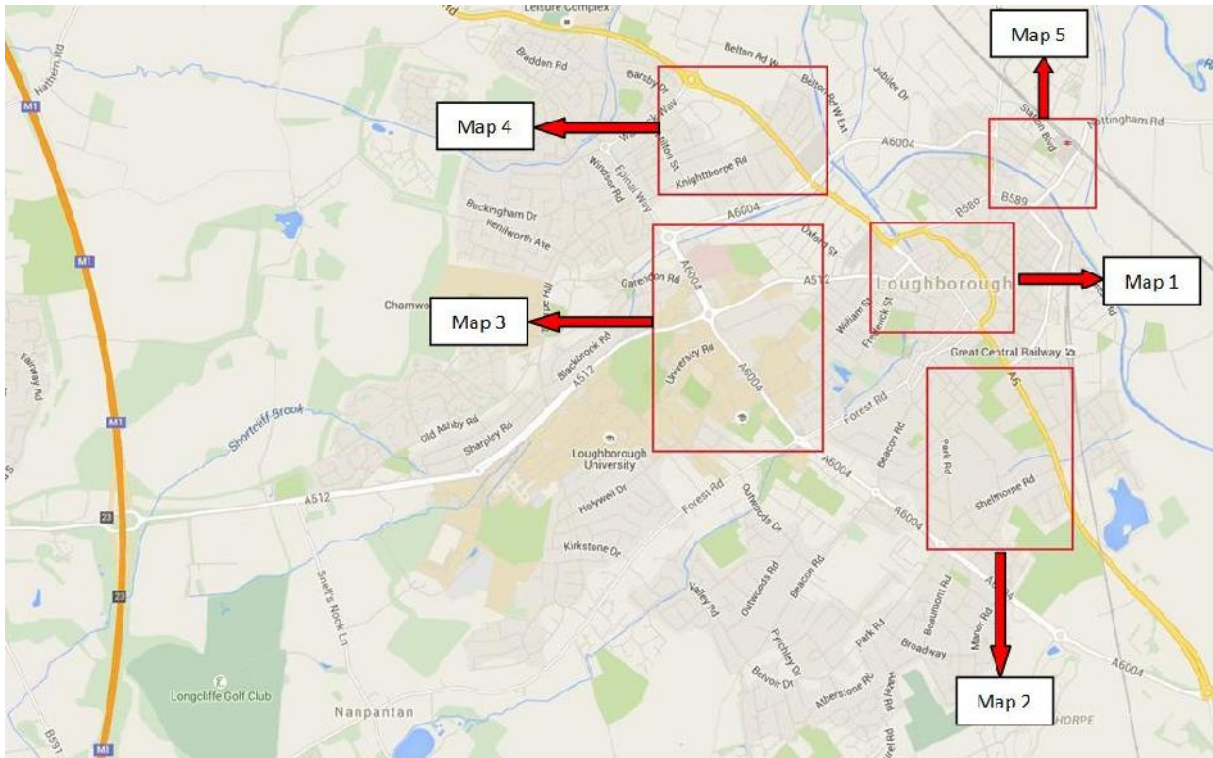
Leisure Complex
Map 5
Hathern Rd
Bradden Rd
Barsby Dr
Belton Rd W
Jubilee Dr
Belton Rd W Ext
Station Bvld
Nottingham Rd
M1
Map 4
Warwick Way
Windsor Rd
Epinal Way
Tilton St
Knightthorpe Rd
A6004
B589
B580
Buckingham Dr
Kenilworth Ave
A6004
Oxford St
Garendon Rd
A6004
A512
Loughborough
Map 1
Charnwood
Map 3
Hill
Blackbrook Rd
University Rd
William St
Frederick St
Great Central Railway
A512
A6004
A6
Fairway Rd
Shortcliff Brook
Old Ashby Rd
Sharpley Rd
Forest Rd
Beacon Rd
Park Rd
Loughborough University
A6004
Shelthorpe Rd
A512
23
Holywell Dr
Forest Rd
Outwoods Dr
A6004
Kirkstone Dr
Snell's Nook Ln
23
Valley Rd
Outwoods Rd
Beacon Rd
Beaumont Rd
Park Rd
Manor Rd
Pytchley Dr
Broadway
Belvoir Dr
Alberstone Rd
A6004
Longcliffe Golf Club
Nanpantan
Map 2
B591
M1
HORPE